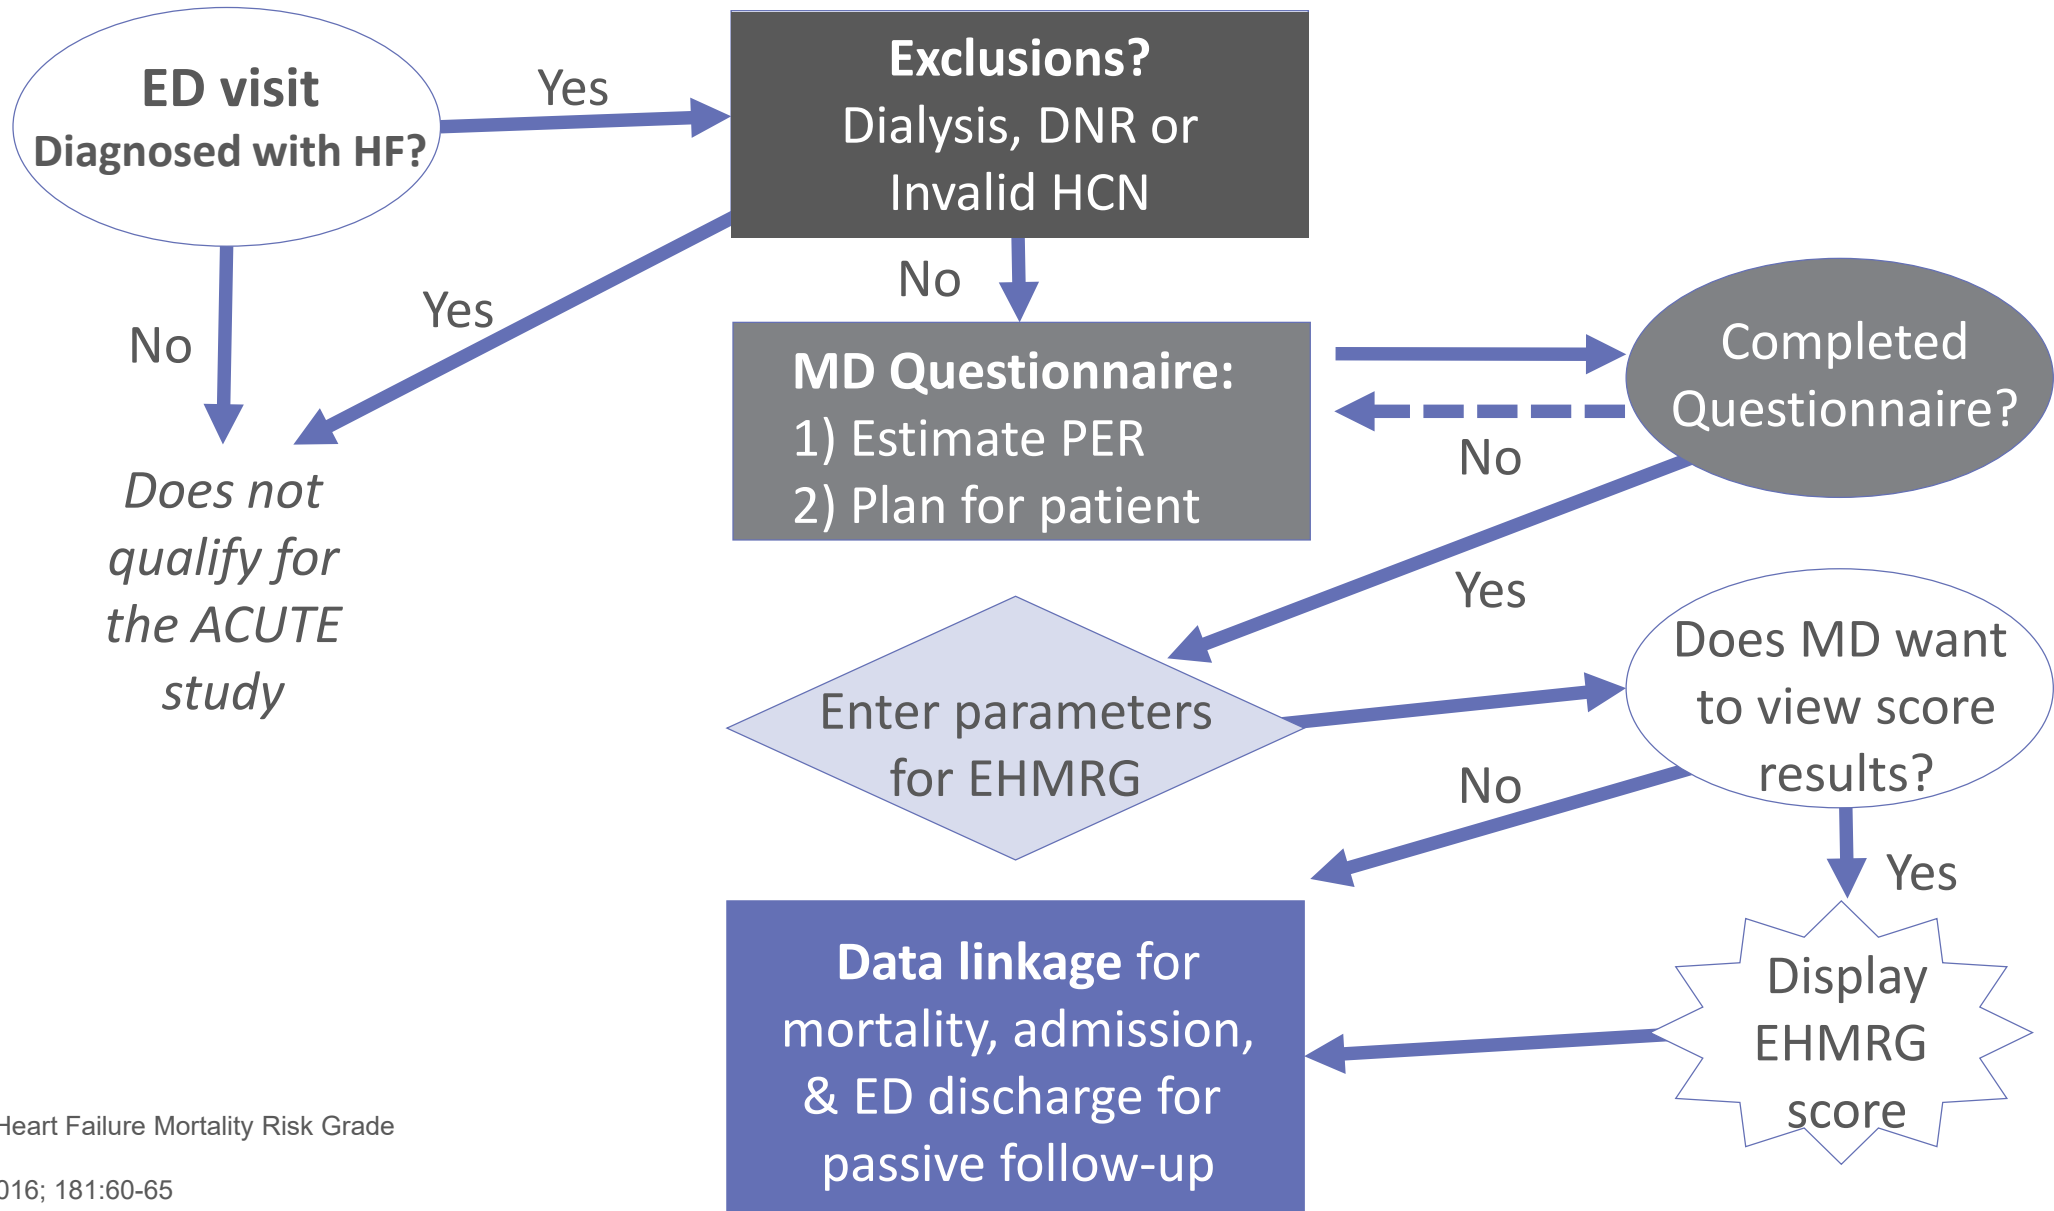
ED visit
Diagnosed with HF?

Yes

Exclusions?
Dialysis, DNR or Invalid HCN

No

Yes

No

Does not qualify for the ACUTE study

MD Questionnaire:
1) Estimate PER
2) Plan for patient

Completed Questionnaire?

No

Yes

Enter parameters for EHMRG

Does MD want to view score results?

No

Yes

Data linkage for mortality, admission, & ED discharge for passive follow-up

Display EHMRG score

Heart Failure Mortality Risk Grade

016; 181:60-65